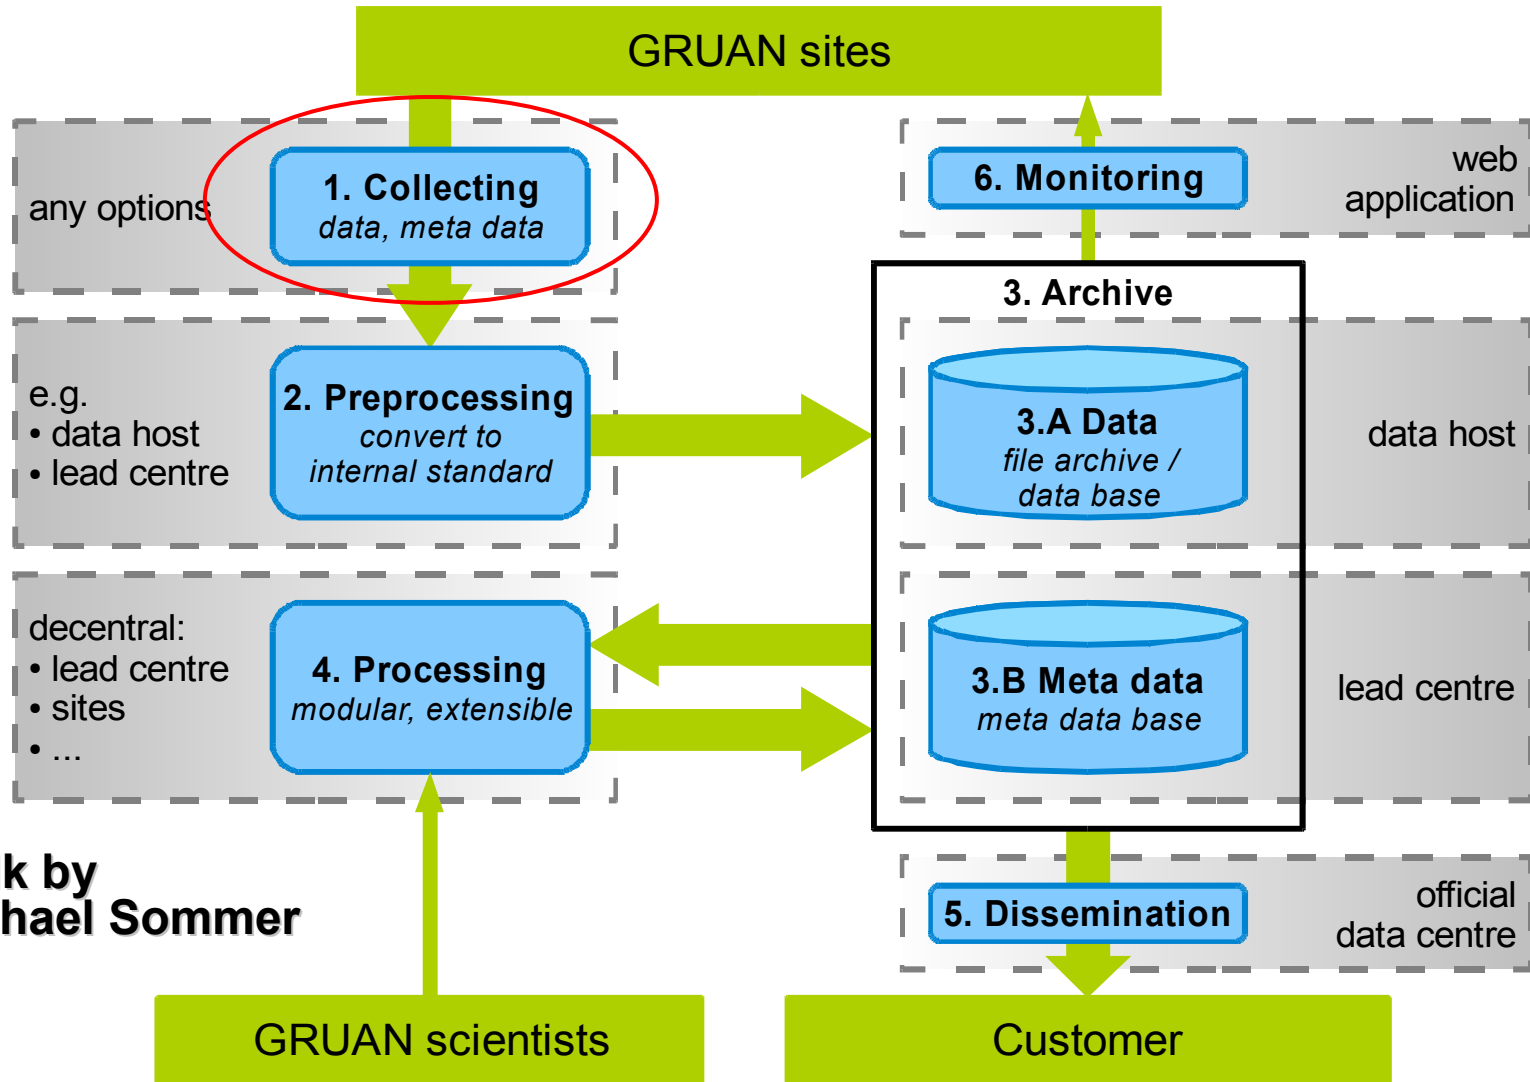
GRUAN sites

any options

1. Collecting
data, meta data

6. Monitoring

web application

3. Archive

e.g.
• data host
• lead centre

2. Preprocessing
convert to internal standard

3.A Data
file archive / data base

data host

decentral:
• lead centre
• sites
• ...

4. Processing
modular, extensible

3.B Meta data
meta data base

lead centre

k by
hael Sommer

5. Dissemination

official data centre

GRUAN scientists

Customer